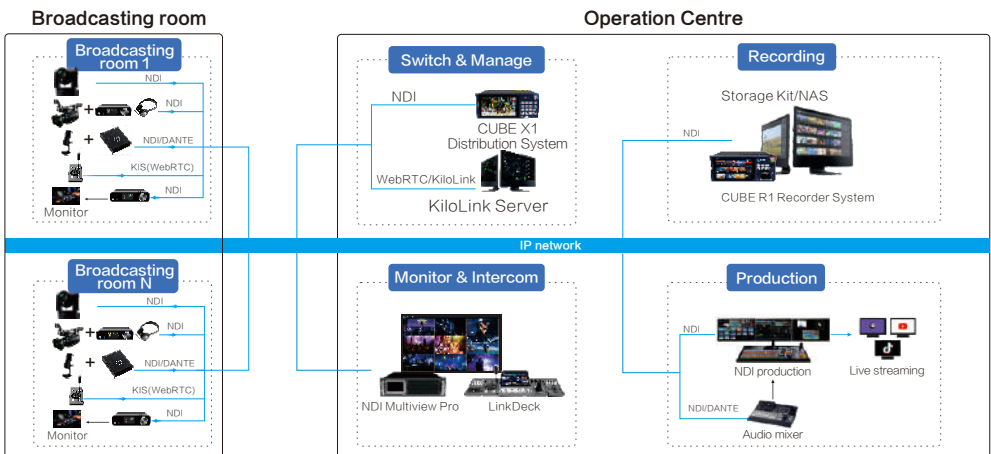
Broadcasting room

Broadcasting room 1

NDI

NDI

NDI/DANTE

KIS(WebRTC)

NDI

Monitor

Broadcasting room N

NDI

NDI

NDI/DANTE

KIS(WebRTC)

NDI

Monitor

Operation Centre

Switch & Manage

NDI

CUBE X1 Distribution System

WebRTC/KiloLink

KiloLink Server

Recording

Storage Kit/NAS

NDI

CUBE R1 Recorder System

IP network

Monitor & Intercom

NDI Multiview Pro

LinkDeck

Production

NDI

NDI production

Live streaming

NDI/DANTE

Audio mixer